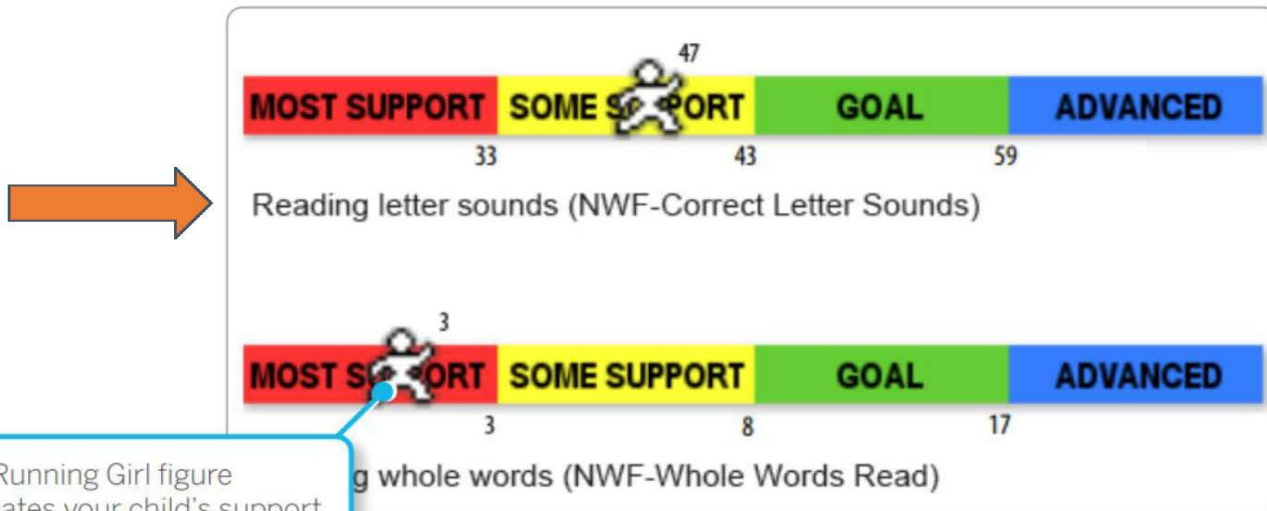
47

MOST SUPPORT SOME S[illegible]ORT GOAL ADVANCED

33 43 59

Reading letter sounds (NWF-Correct Letter Sounds)

3

MOST S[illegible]ORT SOME SUPPORT GOAL ADVANCED

3 8 17

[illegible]g whole words (NWF-Whole Words Read)

Running Girl figure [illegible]ates your child's support